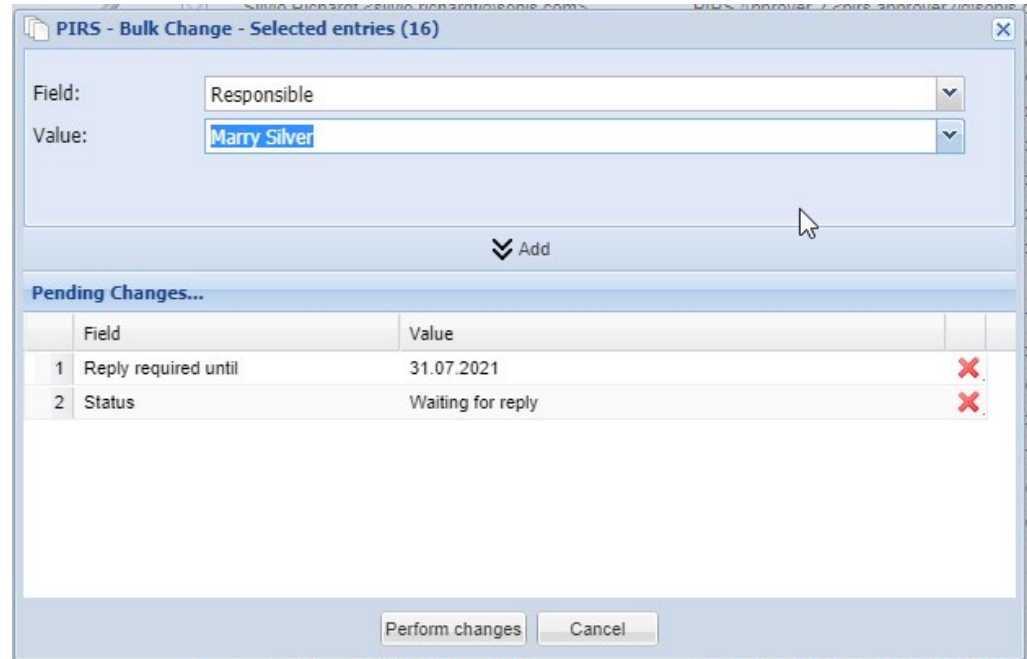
PIRS - Bulk Change - Selected entries (16)

Field: Responsible
Value: Marry Silver

Add

Pending Changes...

| | Field | Value |
|---|---|---|
| 1 | Reply required until | 31.07.2021 |
| 2 | Status | Waiting for reply |

Perform changes Cancel